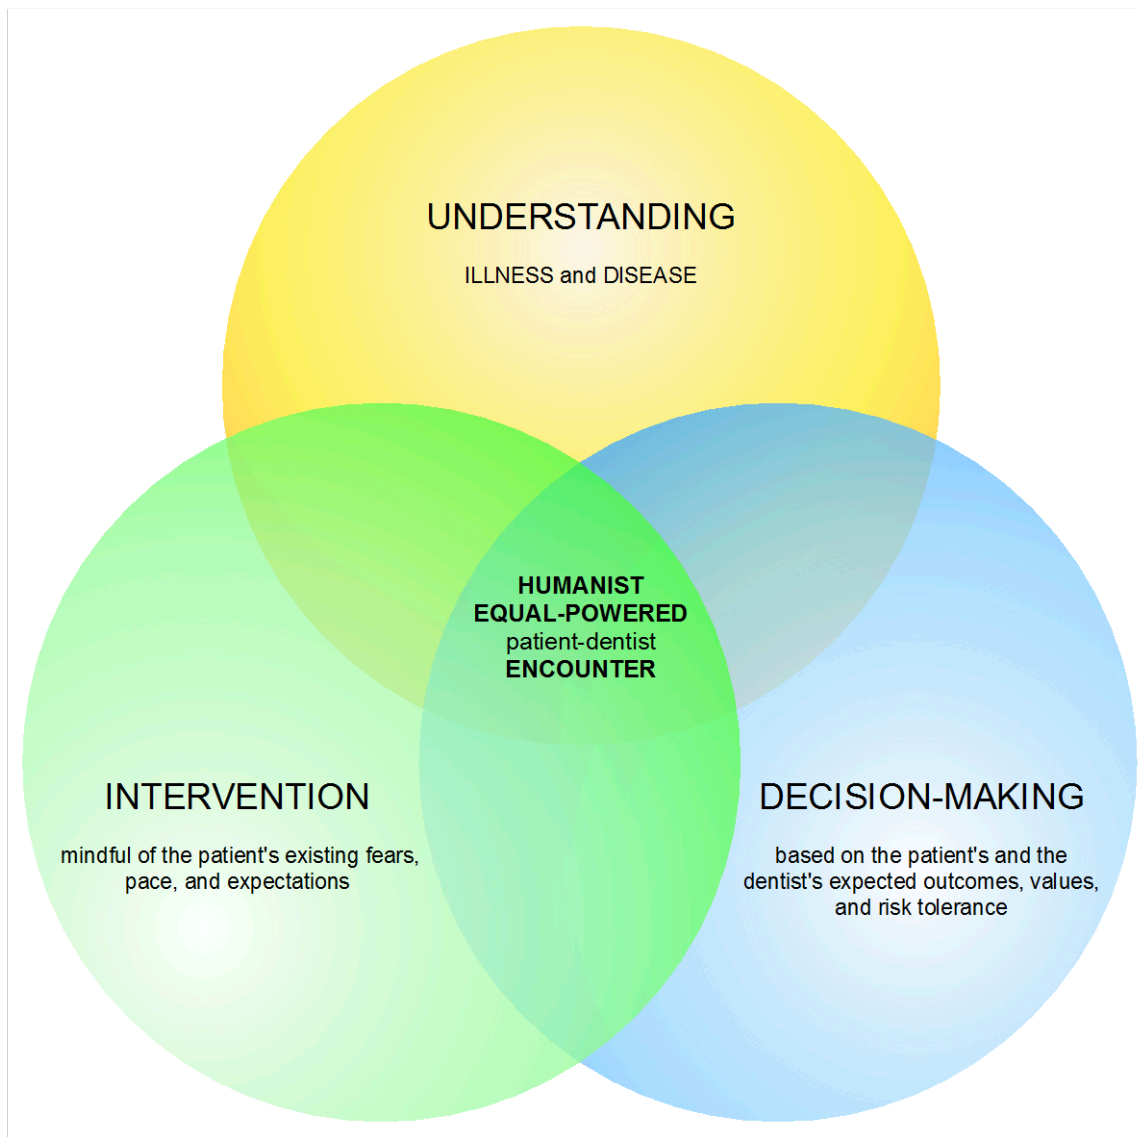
UNDERSTANDING

ILLNESS and DISEASE

HUMANIST
EQUAL-POWERED
patient-dentist
ENCOUNTER

INTERVENTION

mindful of the patient's existing fears, pace, and expectations

DECISION-MAKING

based on the patient's and the dentist's expected outcomes, values, and risk tolerance